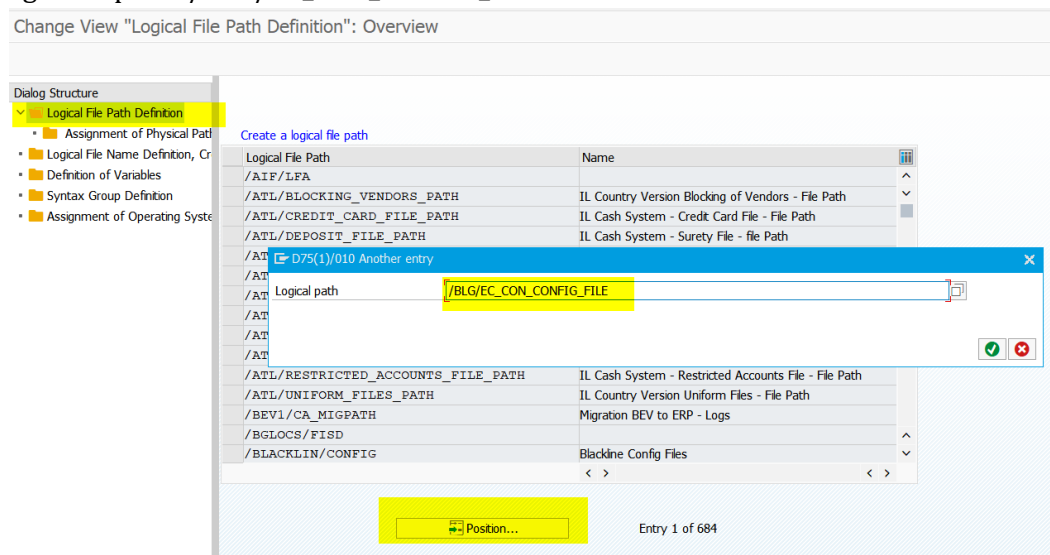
Change View "Logical File Path Definition": Overview

Dialog Structure
Logical File Path Definition
Assignment of Physical Path
Logical File Name Definition, Cr
Definition of Variables
Syntax Group Definition
Assignment of Operating Syste

Create a logical file path

| Logical File Path | Name |
|---|---|
| /AIF/LFA | |
| /ATL/BLOCKING_VENDORS_PATH | IL Country Version Blocking of Vendors - File Path |
| /ATL/CREDIT_CARD_FILE_PATH | IL Cash System - Credit Card File - File Path |
| /ATL/DEPOSIT_FILE_PATH | IL Cash System - Surety File - file Path |
| /AT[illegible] | |
| /AT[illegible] | |
| /AT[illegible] | |
| /AT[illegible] | |
| /AT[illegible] | |
| /AT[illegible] | |
| /ATL/RESTRICTED_ACCOUNTS_FILE_PATH | IL Cash System - Restricted Accounts File - File Path |
| /ATL/UNIFORM_FILES_PATH | IL Country Version Uniform Files - File Path |
| /BEV1/CA_MIGPATH | Migration BEV to ERP - Logs |
| /BGLOCS/FISD | |
| /BLACKLIN/CONFIG | Blackline Config Files |

D75(1)/010 Another entry
Logical path /BLG/EC_CON_CONFIG_FILE

Position...
Entry 1 of 684